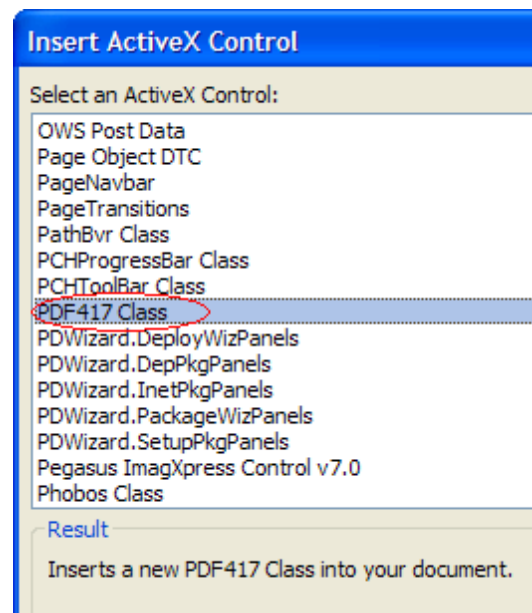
Insert ActiveX Control

Select an ActiveX Control:

OWS Post Data
Page Object DTC
PageNavbar
PageTransitions
PathBvr Class
PCHProgressBar Class
PCHToolBar Class
PDF417 Class
PDWizard.DeployWizPanels
PDWizard.DepPkgPanels
PDWizard.InetPkgPanels
PDWizard.PackageWizPanels
PDWizard.SetupPkgPanels
Pegasus ImagXpress Control v7.0
Phobos Class

Result

Inserts a new PDF417 Class into your document.